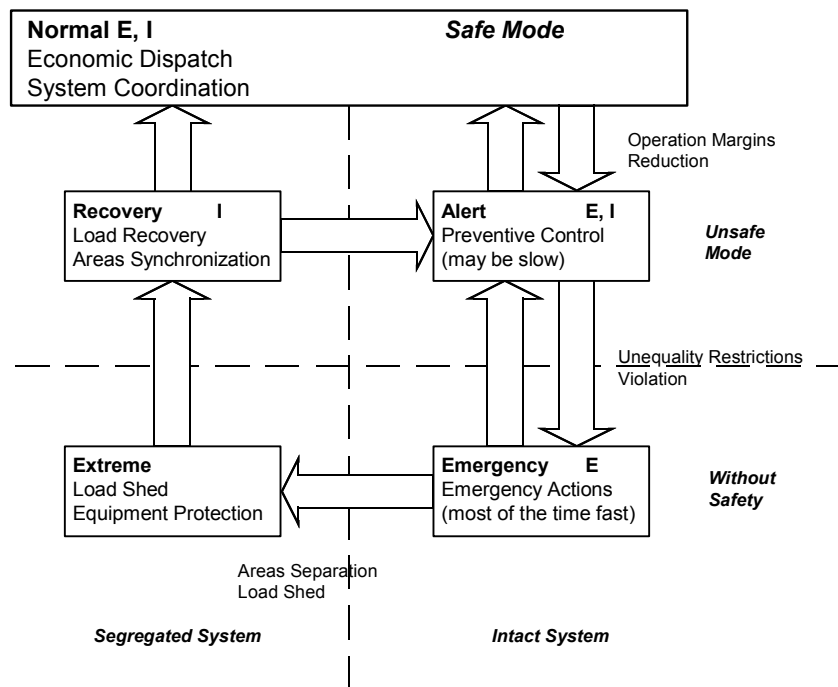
**Normal E, I**
Economic Dispatch
System Coordination

*Safe Mode*

Operation Margins Reduction

**Recovery I**
Load Recovery
Areas Synchronization

**Alert E, I**
Preventive Control
(may be slow)

*Unsafe Mode*

Unequality Restrictions Violation

**Extreme**
Load Shed
Equipment Protection

**Emergency E**
Emergency Actions
(most of the time fast)

*Without Safety*

Areas Separation
Load Shed

*Segregated System*

*Intact System*